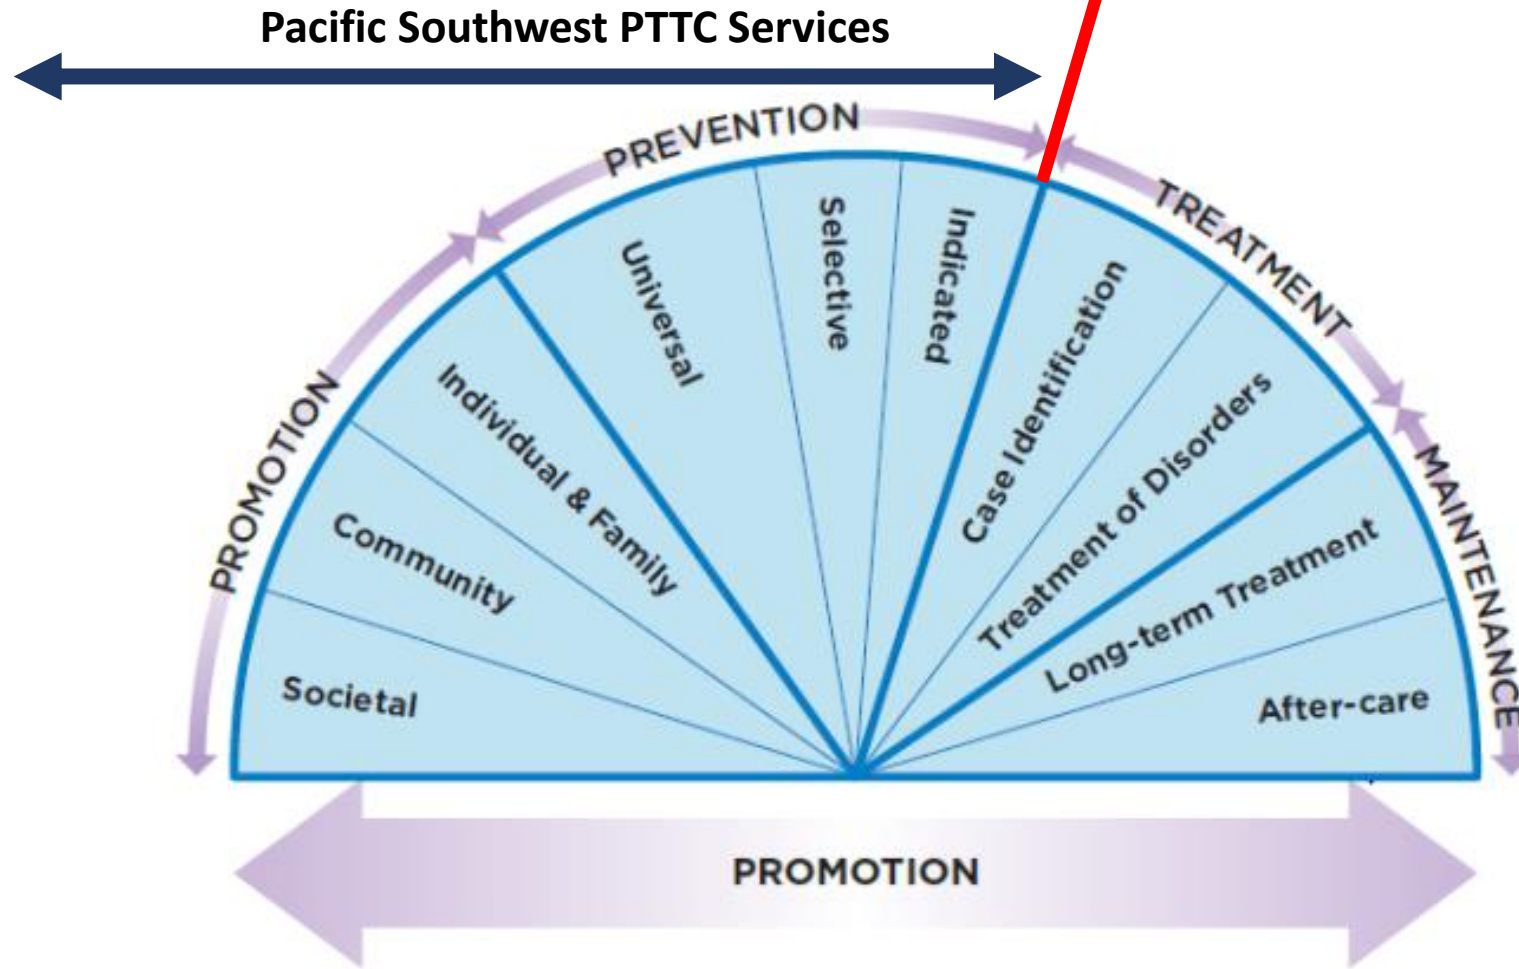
Pacific Southwest PTTC Services

PREVENTION

TREATMENT

PROMOTION

MAINTENANCE

Universal

Selective

Indicated

Individual & Family

Community

Societal

Case Identification

Treatment of Disorders

Long-term Treatment

After-care

PROMOTION